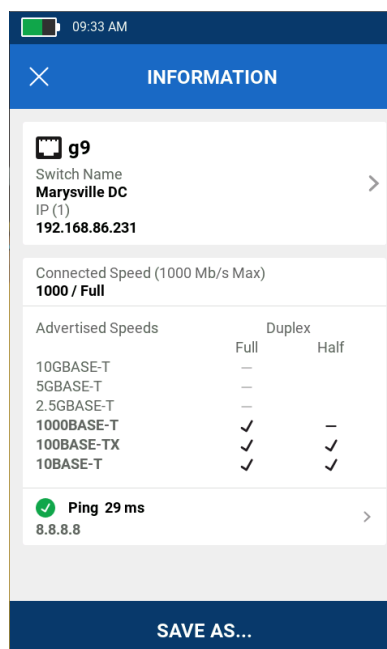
09:33 AM

INFORMATION

g9
Switch Name
Marysville DC
IP (1)
192.168.86.231

Connected Speed (1000 Mb/s Max)
1000 / Full

| Advertised Speeds | Duplex Full | Half |
|---|---|---|
| 10GBASE-T | — | |
| 5GBASE-T | — | |
| 2.5GBASE-T | — | |
| 1000BASE-T | ✓ | – |
| 100BASE-TX | ✓ | ✓ |
| 10BASE-T | ✓ | ✓ |

Ping 29 ms
8.8.8.8

SAVE AS...